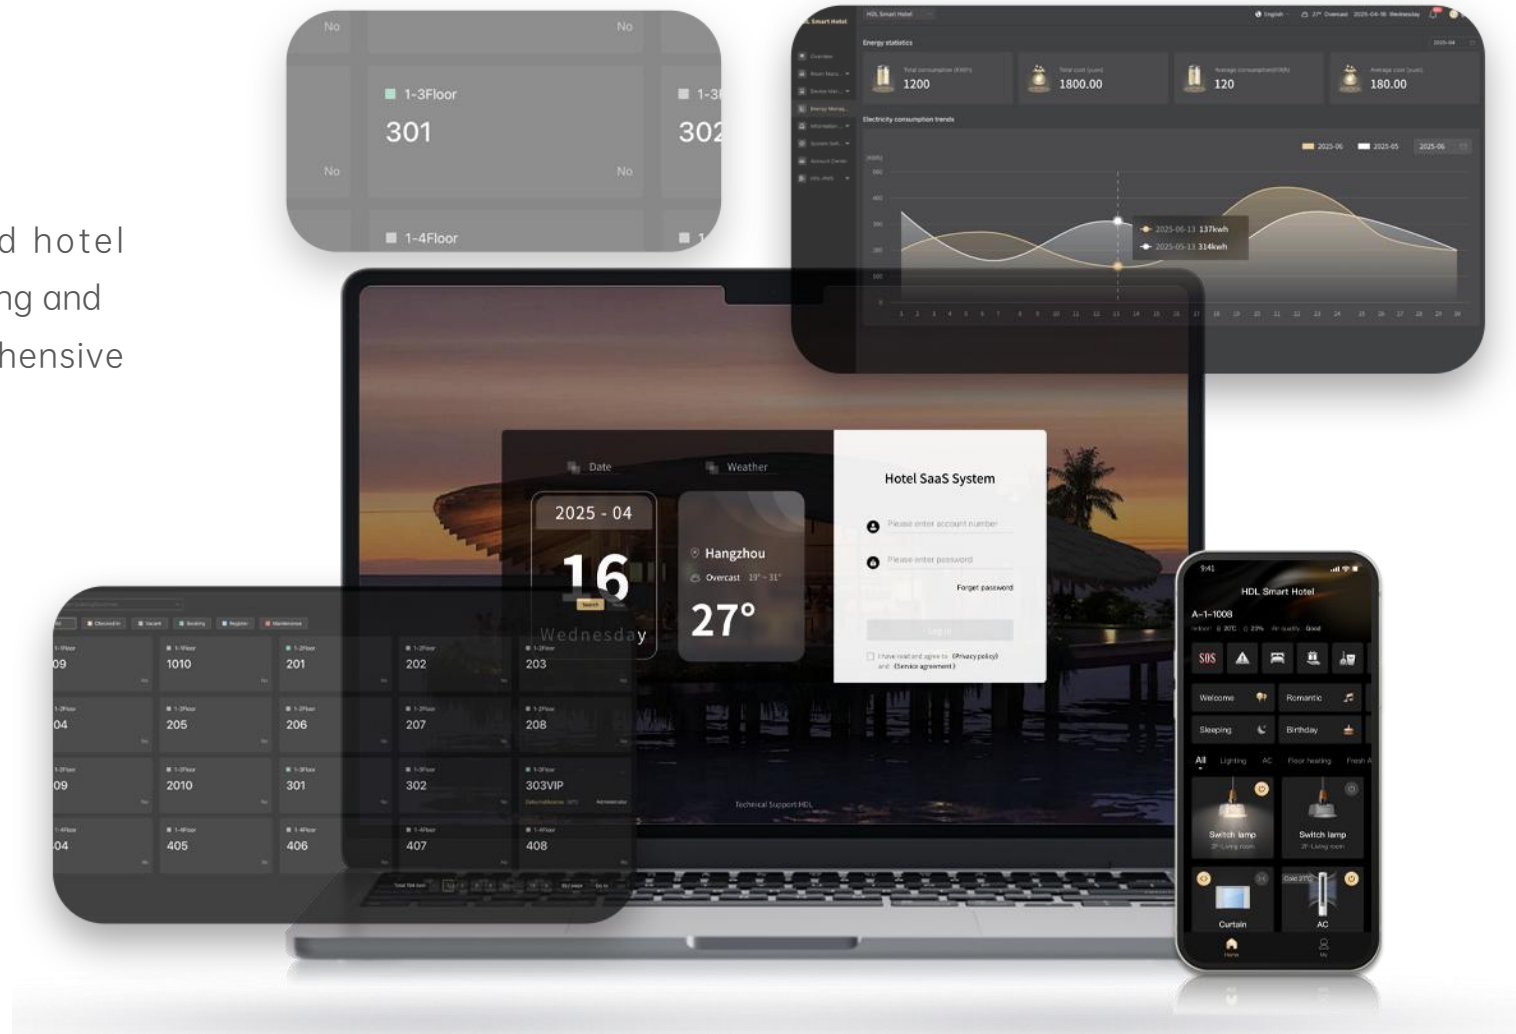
d hotel
ng and
hensive

No No
1-3Floor
301
302
No No
1-4Floor

HDL Smart Hotel
Energy statistics
1200
1800.00
120
180.00
Electricity consumption trends
2025-06 2025-05
2025-06-13 137kwh
2025-05-13 314kwh

Date Weather
2025 - 04
16
Wednesday
Hangzhou
Overcast 19° - 31°
27°

Hotel SaaS System
Please enter account number
Please enter password
Forget password
Log in
I have read and agree to 《Privacy policy》 and 《Service agreement》
Technical Support:HDL

09 1010 201 202 203
04 205 206 207 208
09 2010 301 302 303VIP
04 405 406 407 408

9:41
HDL Smart Hotel
A-1-1008
SOS
Welcome Romantic
Sleeping Birthday
All Lighting AC Floor heating Fresh A
Switch lamp
Switch lamp
Curtain
AC
Home My